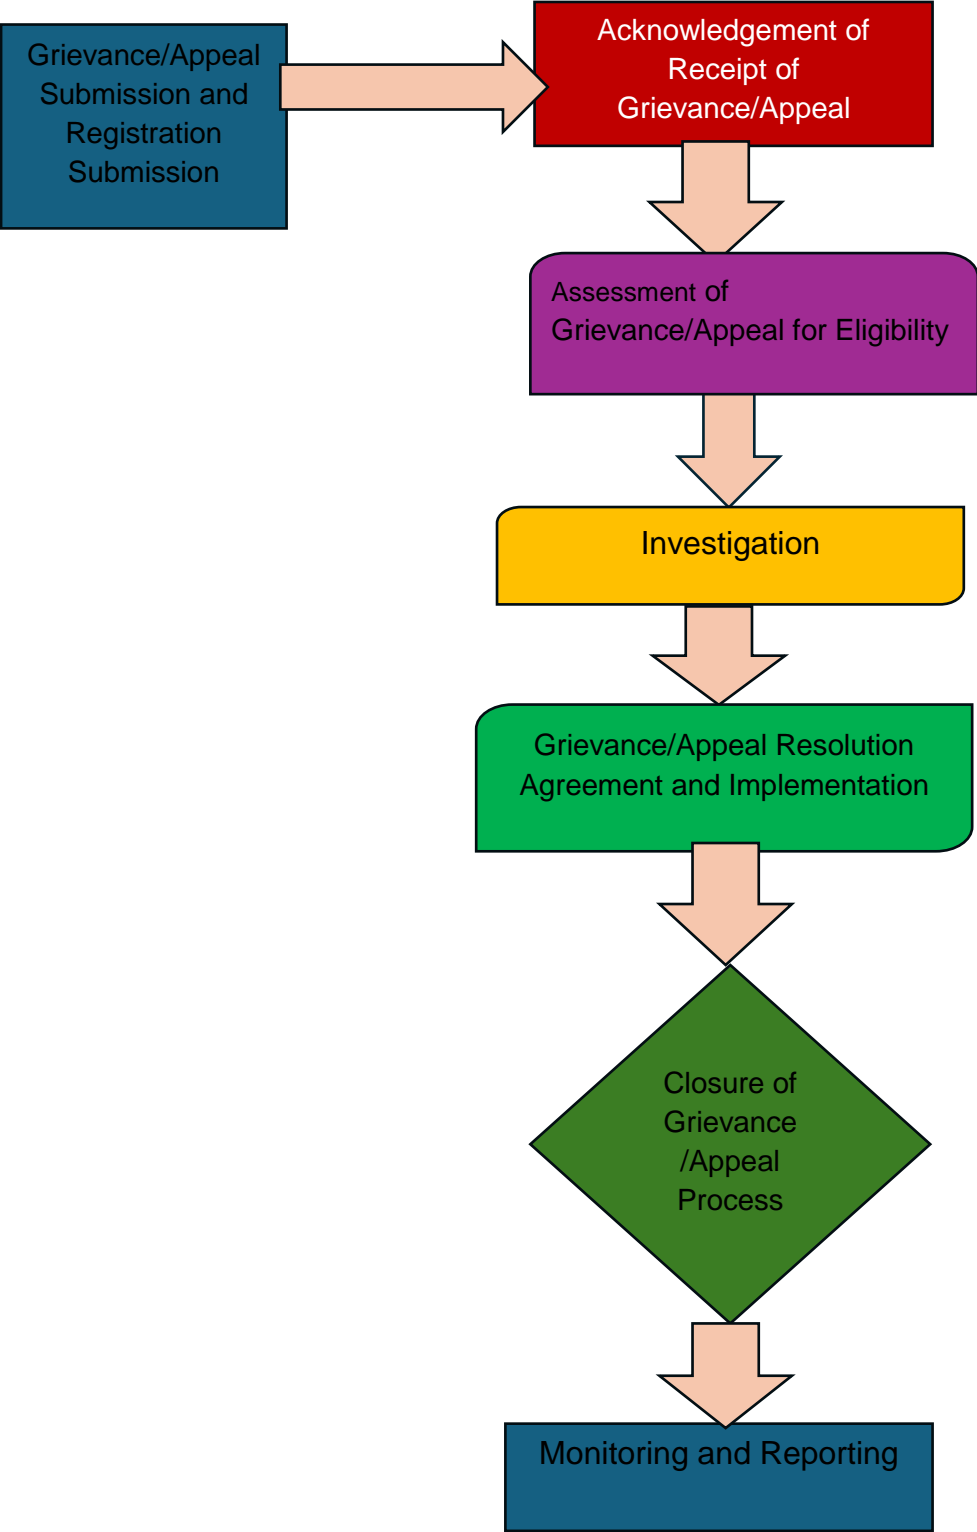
Grievance/Appeal Submission and Registration Submission

Acknowledgement of Receipt of Grievance/Appeal

Assessment of Grievance/Appeal for Eligibility

Investigation

Grievance/Appeal Resolution Agreement and Implementation

Closure of Grievance /Appeal Process

Monitoring and Reporting